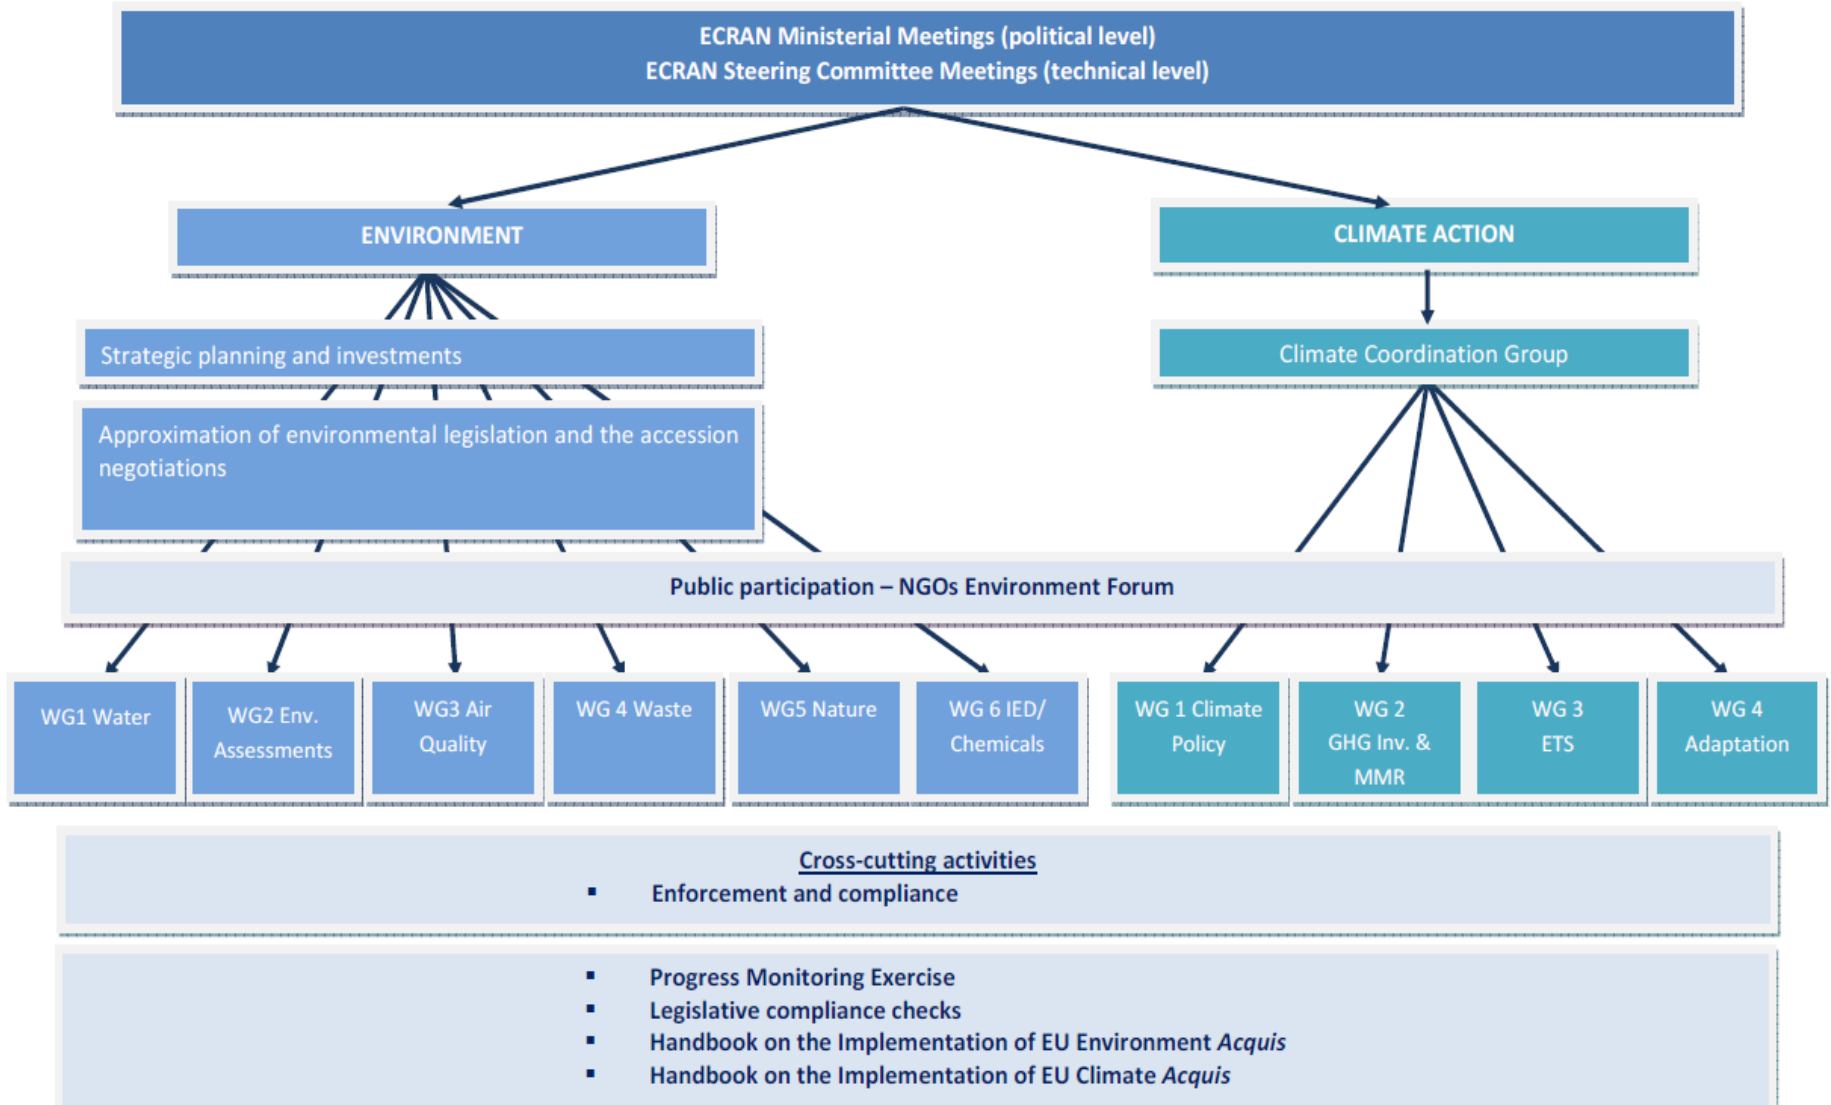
ECRAN Ministerial Meetings (political level)
ECRAN Steering Committee Meetings (technical level)

ENVIRONMENT

CLIMATE ACTION

Strategic planning and investments

Climate Coordination Group

Approximation of environmental legislation and the accession negotiations

Public participation – NGOs Environment Forum

WG1 Water

WG2 Env. Assessments

WG3 Air Quality

WG 4 Waste

WG5 Nature

WG 6 IED/ Chemicals

WG 1 Climate Policy

WG 2 GHG Inv. & MMR

WG 3 ETS

WG 4 Adaptation

Cross-cutting activities
▪ Enforcement and compliance

▪ Progress Monitoring Exercise
▪ Legislative compliance checks
▪ Handbook on the Implementation of EU Environment *Acquis*
▪ Handbook on the Implementation of EU Climate *Acquis*